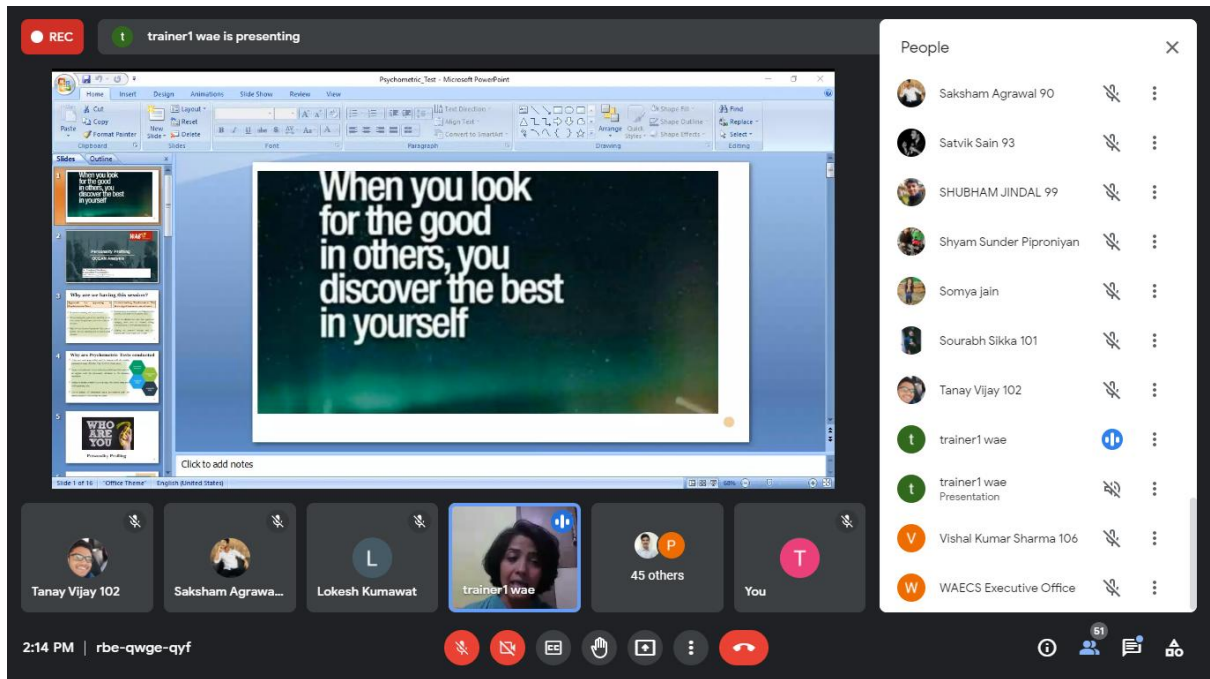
REC
trainer1 wae is presenting

Psychometric_Test - Microsoft PowerPoint

Home Insert Design Animations Slide Show Review View

Cut
Copy
Format Painter
Paste
Clipboard
New Slide
Layout
Reset
Delete
Slides
Font
Paragraph
Text Direction
Align Text
Convert to SmartArt
Arrange
Quick Styles
Shape Fill
Shape Outline
Shape Effects
Drawing
Find
Replace
Select
Editing

Slides Outline

1 When you look for the good in others, you discover the best in yourself
2 Personality Profiling OCEAN Analysis
3 Why are we having this session?
4 Why are Psychometric Tests conducted
5 WHO ARE YOU Personality Profiling

When you look for the good in others, you discover the best in yourself

Click to add notes

Slide 1 of 16 "Office Theme" English (United States)

People

Saksham Agrawal 90
Satvik Sain 93
SHUBHAM JINDAL 99
Shyam Sunder Piproniyan
Somya jain
Sourabh Sikka 101
Tanay Vijay 102
trainer1 wae
trainer1 wae
Presentation
Vishal Kumar Sharma 106
WAECS Executive Office

Tanay Vijay 102
Saksham Agrawa...
L
Lokesh Kumawat
trainer1 wae
P
45 others
T
You

2:14 PM | rbe-qwge-qyf
51